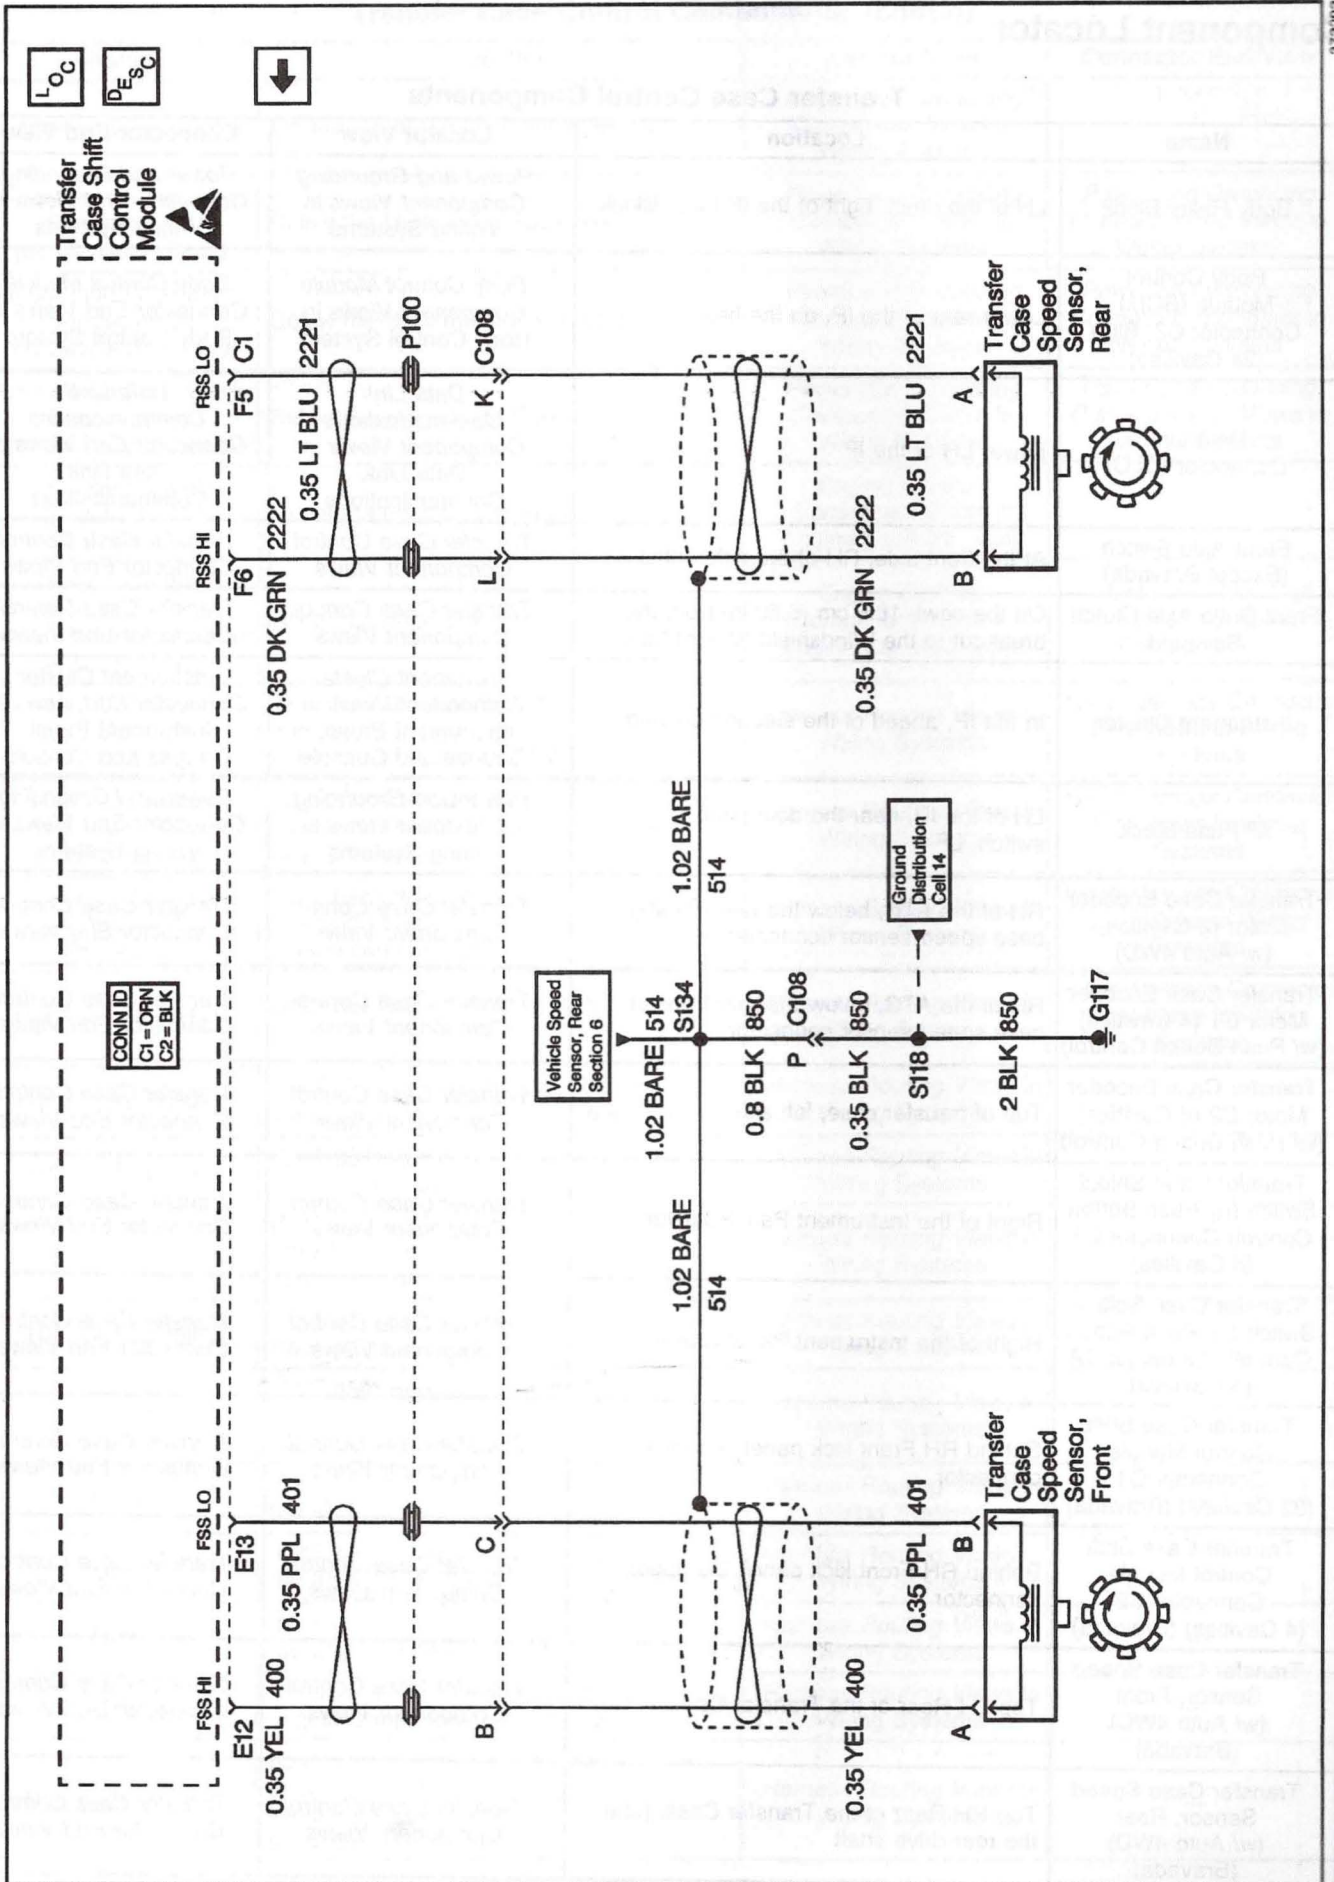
LOC
DESC
Transfer Case Shift Control Module
CONN ID
C1 = ORN
C2 = BLK
RSS LO
F5
C1
RSS HI
F6
FSS LO
E13
FSS HI
E12
2221
0.35 LT BLU
P100
C108
K
2222
0.35 DK GRN
L
401
0.35 PPL
C
400
0.35 YEL
B
2221
0.35 LT BLU
A
Transfer Case Speed Sensor, Rear
2222
0.35 DK GRN
B
1.02 BARE
514
Ground Distribution Cell 14
Vehicle Speed Sensor, Rear Section 6
514
S134
1.02 BARE
850
C108
0.8 BLK
P
850
0.35 BLK
S118
850
2 BLK
G117
1.02 BARE
514
401
0.35 PPL
B
Transfer Case Speed Sensor, Front
400
0.35 YEL
A